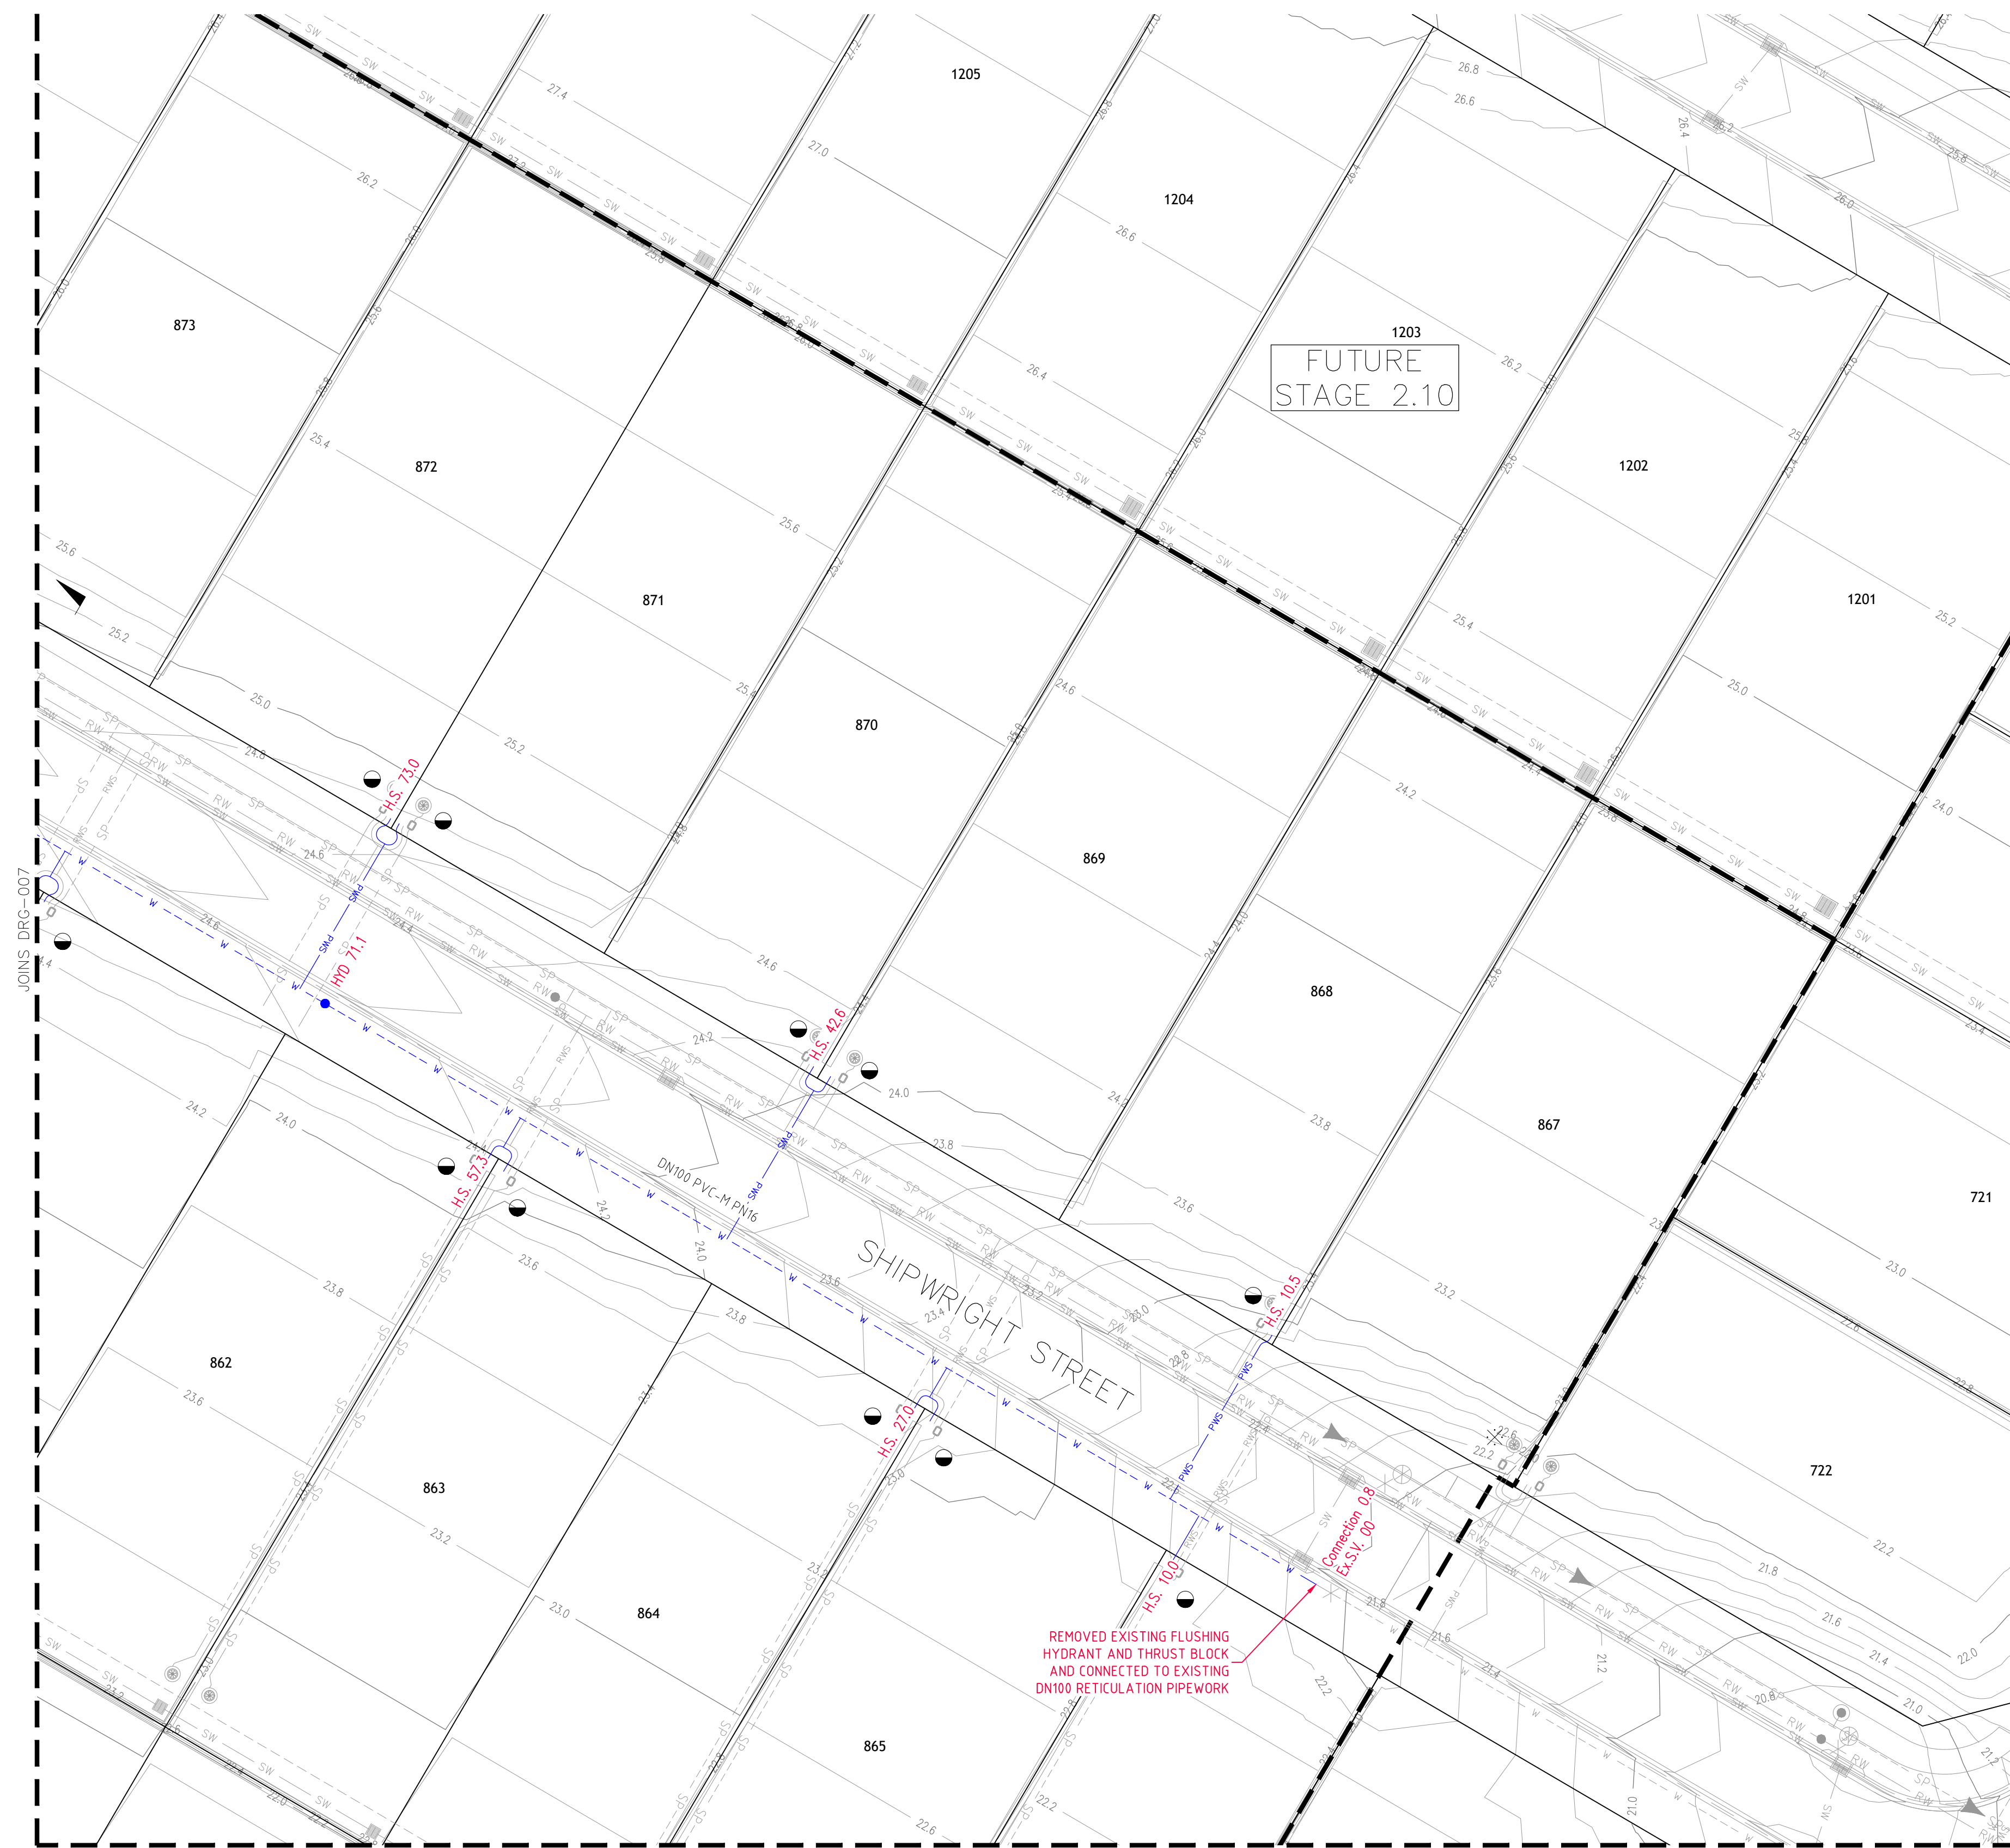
1205

1204

1203

FUTURE STAGE 2.10

1202

1201

873

872

871

870

869

868

867

721

722

862

863

864

865

JOINS DRG-007

H.S. 73.0

HYD 71.1

H.S. 42.6

H.S. 57.3

DN100 PVC-M PN16

SHIPWRIGHT STREET

H.S. 10.5

H.S. 27.0

H.S. 10.0

Connection 0.8
Ex.S.V. 00

REMOVED EXISTING FLUSHING HYDRANT AND THRUST BLOCK AND CONNECTED TO EXISTING DN100 RETICULATION PIPEWORK